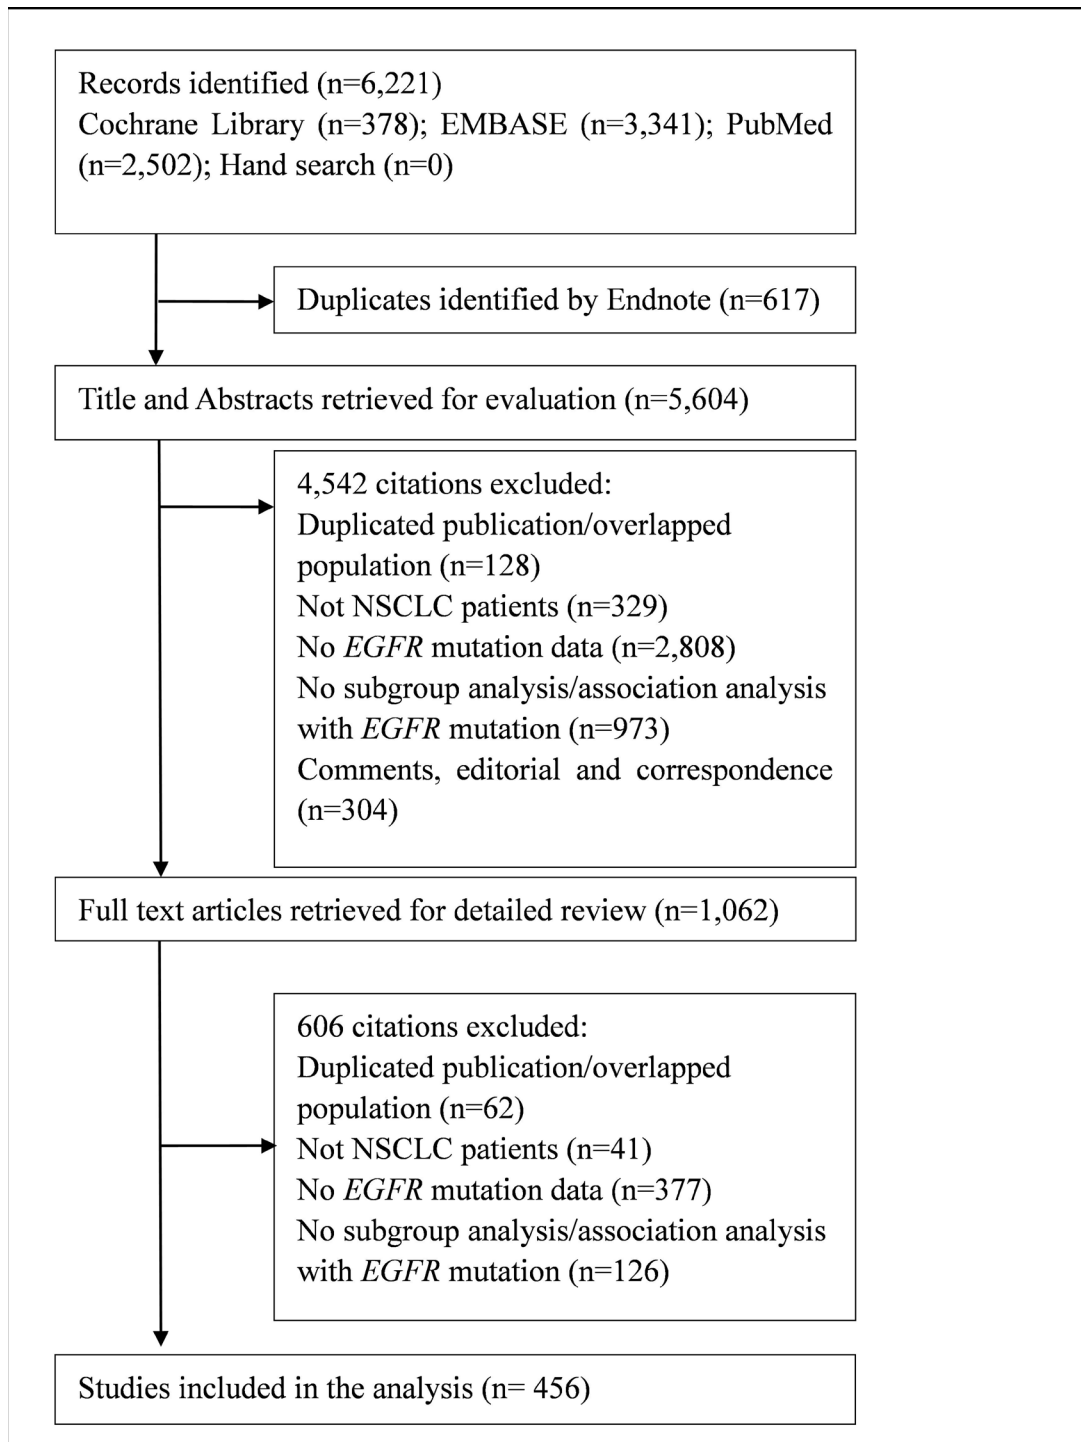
Records identified (n=6,221)
Cochrane Library (n=378); EMBASE (n=3,341); PubMed (n=2,502); Hand search (n=0)

Duplicates identified by Endnote (n=617)

Title and Abstracts retrieved for evaluation (n=5,604)

4,542 citations excluded:
Duplicated publication/overlapped population (n=128)
Not NSCLC patients (n=329)
No EGFR mutation data (n=2,808)
No subgroup analysis/association analysis with EGFR mutation (n=973)
Comments, editorial and correspondence (n=304)

Full text articles retrieved for detailed review (n=1,062)

606 citations excluded:
Duplicated publication/overlapped population (n=62)
Not NSCLC patients (n=41)
No EGFR mutation data (n=377)
No subgroup analysis/association analysis with EGFR mutation (n=126)

Studies included in the analysis (n= 456)